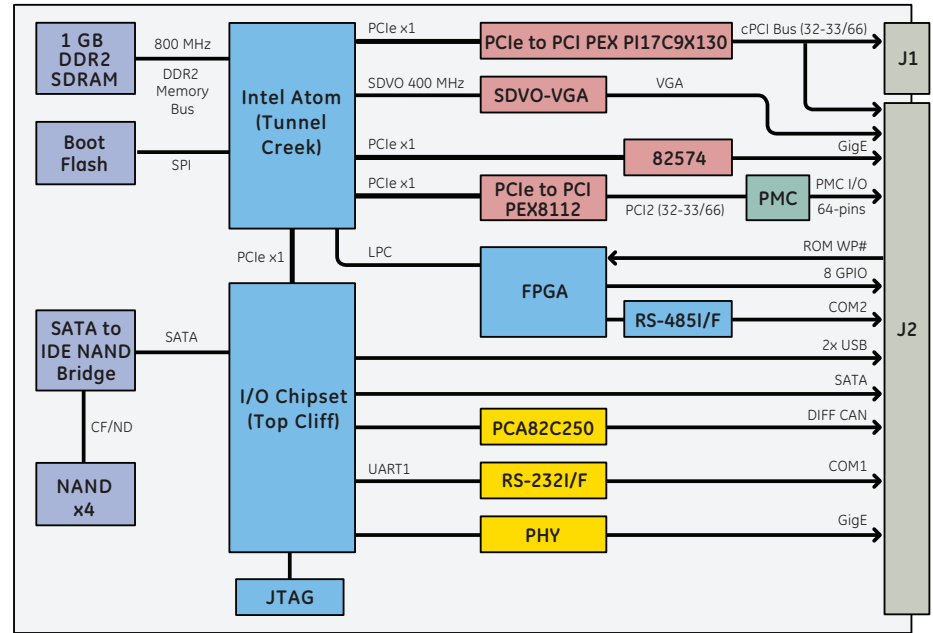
1 GB DDR2 SDRAM

800 MHz

DDR2 Memory Bus

Intel Atom (Tunnel Creek)

PCIe x1

PCIe to PCI PEX PI17C9X130

cPCI Bus (32-33/66)

J1

SDVO 400 MHz

SDVO-VGA

VGA

Boot Flash

SPI

PCIe x1

82574

GigE

PCIe x1

PCIe to PCI PEX8112

PMC

PMC I/O

64-pins

PCI2 (32-33/66)

PCIe x1

LPC

FPGA

ROM WP#

8 GPIO

RS-485I/F

COM2

J2

SATA to IDE NAND Bridge

SATA

I/O Chipset (Top Cliff)

2x USB

SATA

CF/ND

PCA82C250

DIFF CAN

UART1

RS-232I/F

COM1

NAND x4

PHY

GigE

JTAG